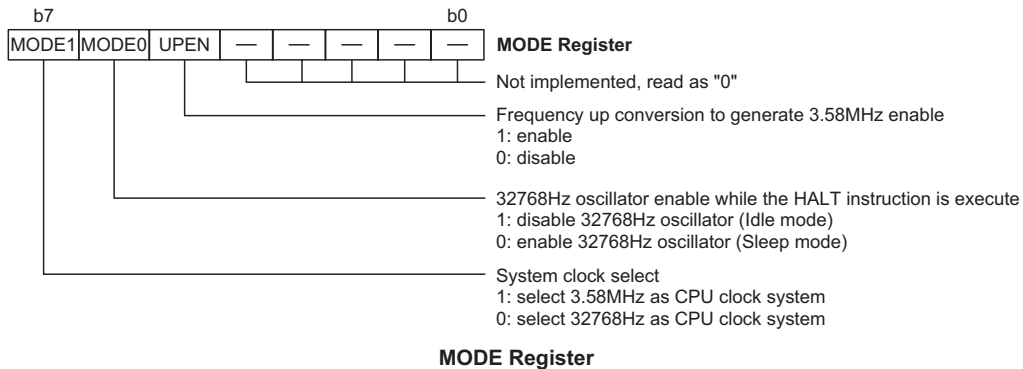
b7 b0

| MODE1 | MODE0 | UPEN | — | — | — | — | — |
|---|---|---|---|---|---|---|---|

MODE Register

Not implemented, read as "0"

Frequency up conversion to generate 3.58MHz enable
1: enable
0: disable

32768Hz oscillator enable while the HALT instruction is execute
1: disable 32768Hz oscillator (Idle mode)
0: enable 32768Hz oscillator (Sleep mode)

System clock select
1: select 3.58MHz as CPU clock system
0: select 32768Hz as CPU clock system

MODE Register